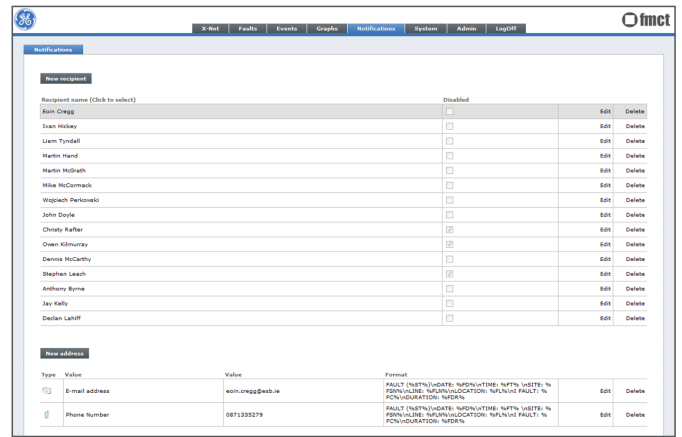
X-Net | Faults | Events | Graphs | Notifications | System | Admin | LogOff

fmct

Notifications

New recipient

| Recipient name (Click to select) | Disabled | | |
|---|---|---|---|
| Eoin Cregg | | Edit | Delete |
| Ivan Hickey | | Edit | Delete |
| Liam Tyndall | | Edit | Delete |
| Martin Hand | | Edit | Delete |
| Martin McGrath | | Edit | Delete |
| Mike McCormack | | Edit | Delete |
| Wojciech Perkowski | | Edit | Delete |
| John Doyle | | Edit | Delete |
| Christy Rafter | | Edit | Delete |
| Owen Kilmurray | | Edit | Delete |
| Dennis McCarthy | | Edit | Delete |
| Stephen Leach | | Edit | Delete |
| Anthony Byrne | | Edit | Delete |
| Jay Kelly | | Edit | Delete |
| Declan Lahiff | | Edit | Delete |

New address

| Type | Value | Value | Format | | |
|---|---|---|---|---|---|
| | E-mail address | eoin.cregg@esb.ie | FAULT (%ST%)\nDATE: %FD%\nTIME: %FT% \nSITE: %FSN%\nLINE: %FLN%\nLOCATION: %FL%\n! FAULT: %FC%\nDURATION: %FDR% | Edit | Delete |
| | Phone Number | 0871335279 | FAULT (%ST%)\nDATE: %FD%\nTIME: %FT% \nSITE: %FSN%\nLINE: %FLN%\nLOCATION: %FL%\n! FAULT: %FC%\nDURATION: %FDR% | Edit | Delete |